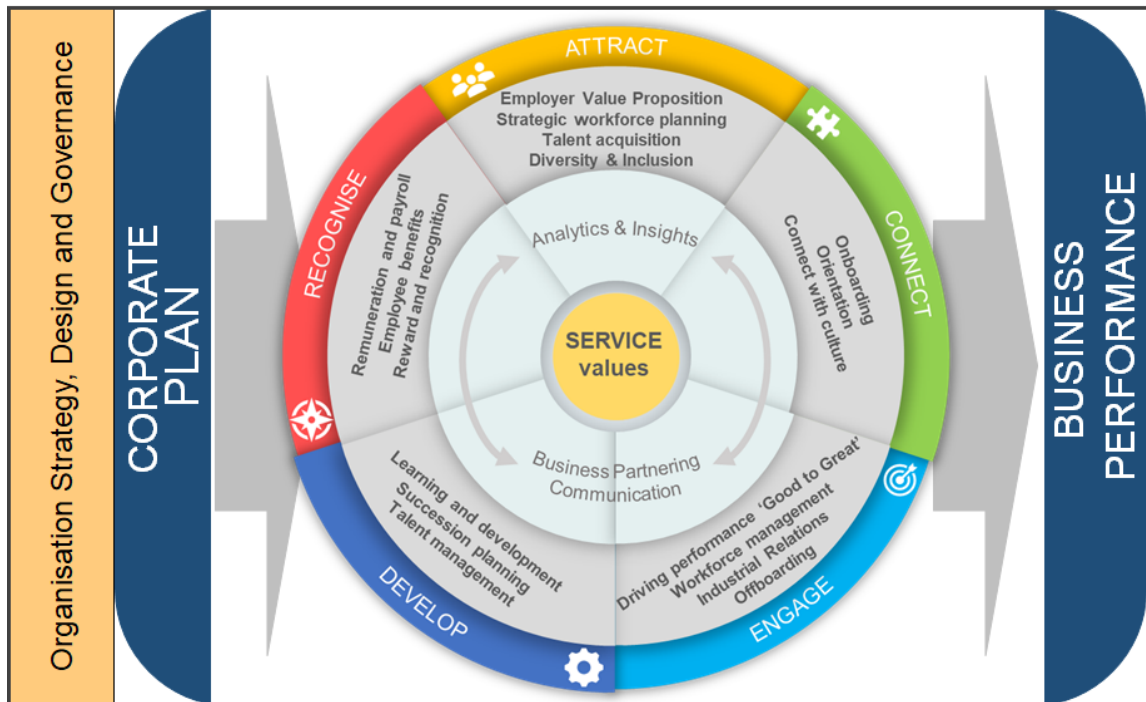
Organisation Strategy, Design and Governance

CORPORATE PLAN

ATTRACT

Employer Value Proposition
Strategic workforce planning
Talent acquisition
Diversity & Inclusion

CONNECT

Onboarding
Orientation
Connect with culture

ENGAGE

Driving performance 'Good to Great'
Workforce management
Industrial Relations
Offboarding

DEVELOP

Learning and development
Succession planning
Talent management

RECOGNISE

Remuneration and payroll
Employee benefits
Reward and recognition

Analytics & Insights

SERVICE values

Business Partnering
Communication

BUSINESS PERFORMANCE